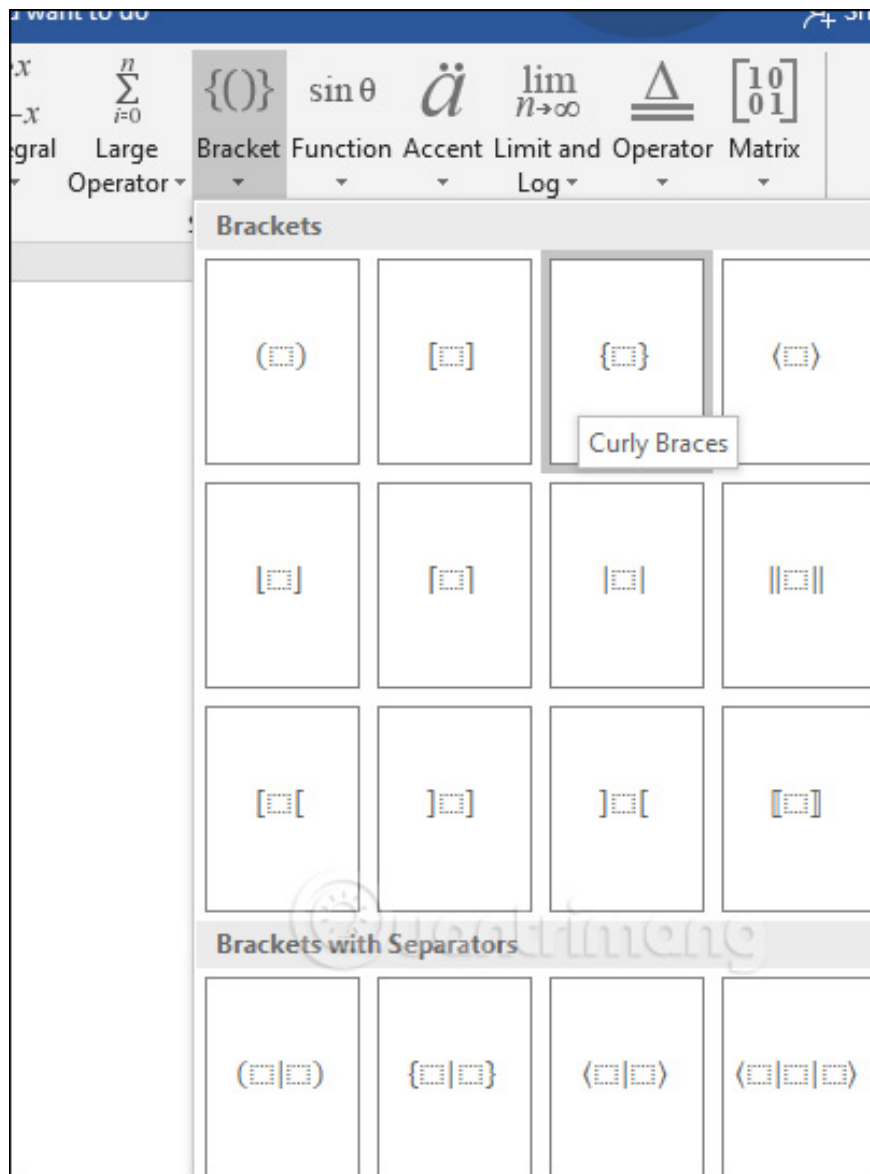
u want to do

$x$
$-x$
egral

$\sum_{i=0}^{n}$
Large Operator

$\{()\}$
Bracket

$\sin\theta$
Function

$\ddot{a}$
Accent

$\lim_{n\to\infty}$
Limit and Log

$\underline{\underline{\Delta}}$
Operator

$\begin{bmatrix}1&0\\0&1\end{bmatrix}$
Matrix

Brackets

(⬚) [⬚] {⬚} ⟨⬚⟩

Curly Braces

⌊⬚⌋ ⌈⬚⌉ |⬚| ‖⬚‖

[⬚[ ]⬚] ]⬚[ ⟦⬚⟧

quantrimang

Brackets with Separators

(⬚|⬚) {⬚|⬚} ⟨⬚|⬚⟩ ⟨⬚|⬚|⬚⟩